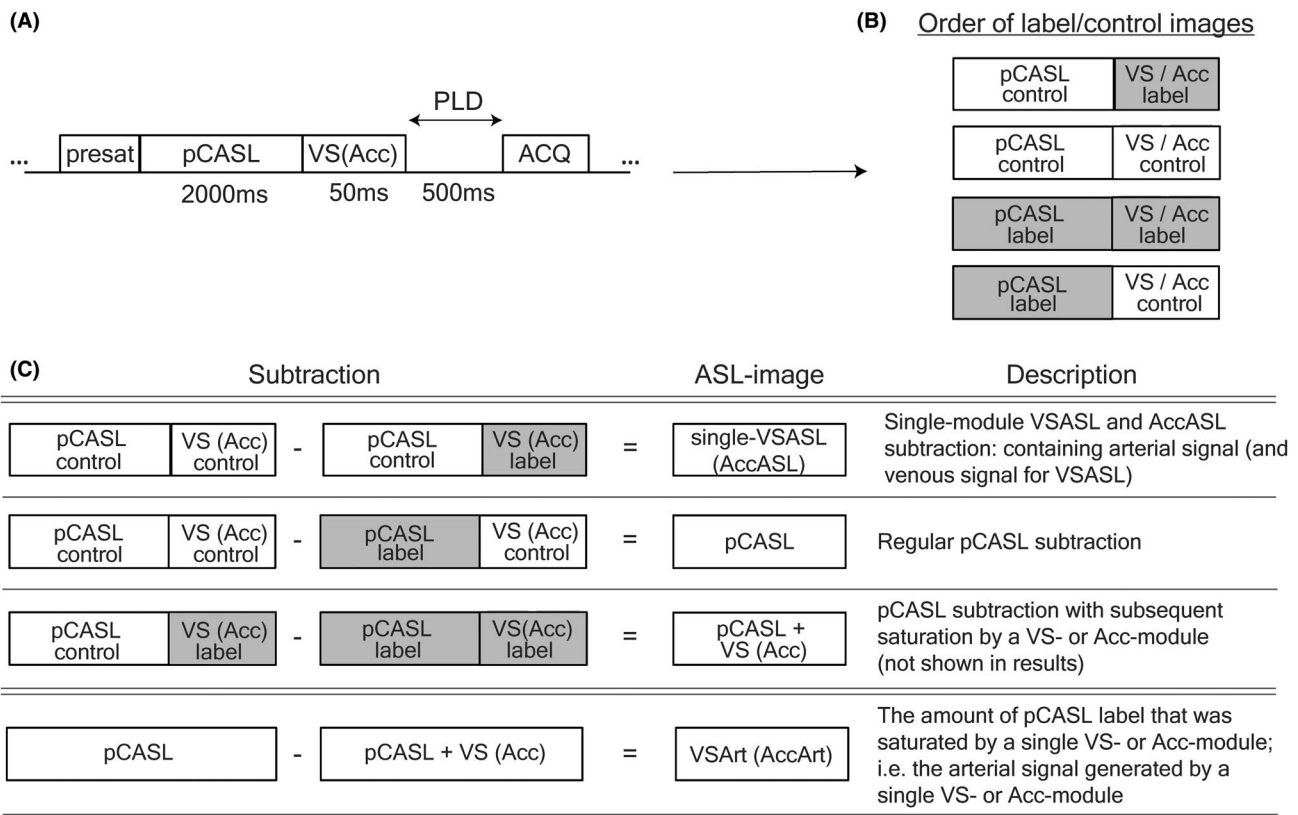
(A)

PLD

... presat pCASL VS(Acc) ACQ ...

2000ms 50ms 500ms

(B) Order of label/control images

| pCASL control | VS / Acc label |
|---|---|
| pCASL control | VS / Acc control |
| pCASL label | VS / Acc label |
| pCASL label | VS / Acc control |

(C)

| Subtraction | | | | | ASL-image | Description |
|---|---|---|---|---|---|---|
| pCASL control / VS (Acc) control | - | pCASL control / VS (Acc) label | = | | single-VSASL (AccASL) | Single-module VSASL and AccASL subtraction: containing arterial signal (and venous signal for VSASL) |
| pCASL control / VS (Acc) control | - | pCASL label / VS (Acc) control | = | | pCASL | Regular pCASL subtraction |
| pCASL control / VS (Acc) label | - | pCASL label / VS(Acc) label | = | | pCASL + VS (Acc) | pCASL subtraction with subsequent saturation by a VS- or Acc-module (not shown in results) |
| pCASL | - | pCASL + VS (Acc) | = | | VSArt (AccArt) | The amount of pCASL label that was saturated by a single VS- or Acc-module; i.e. the arterial signal generated by a single VS- or Acc-module |